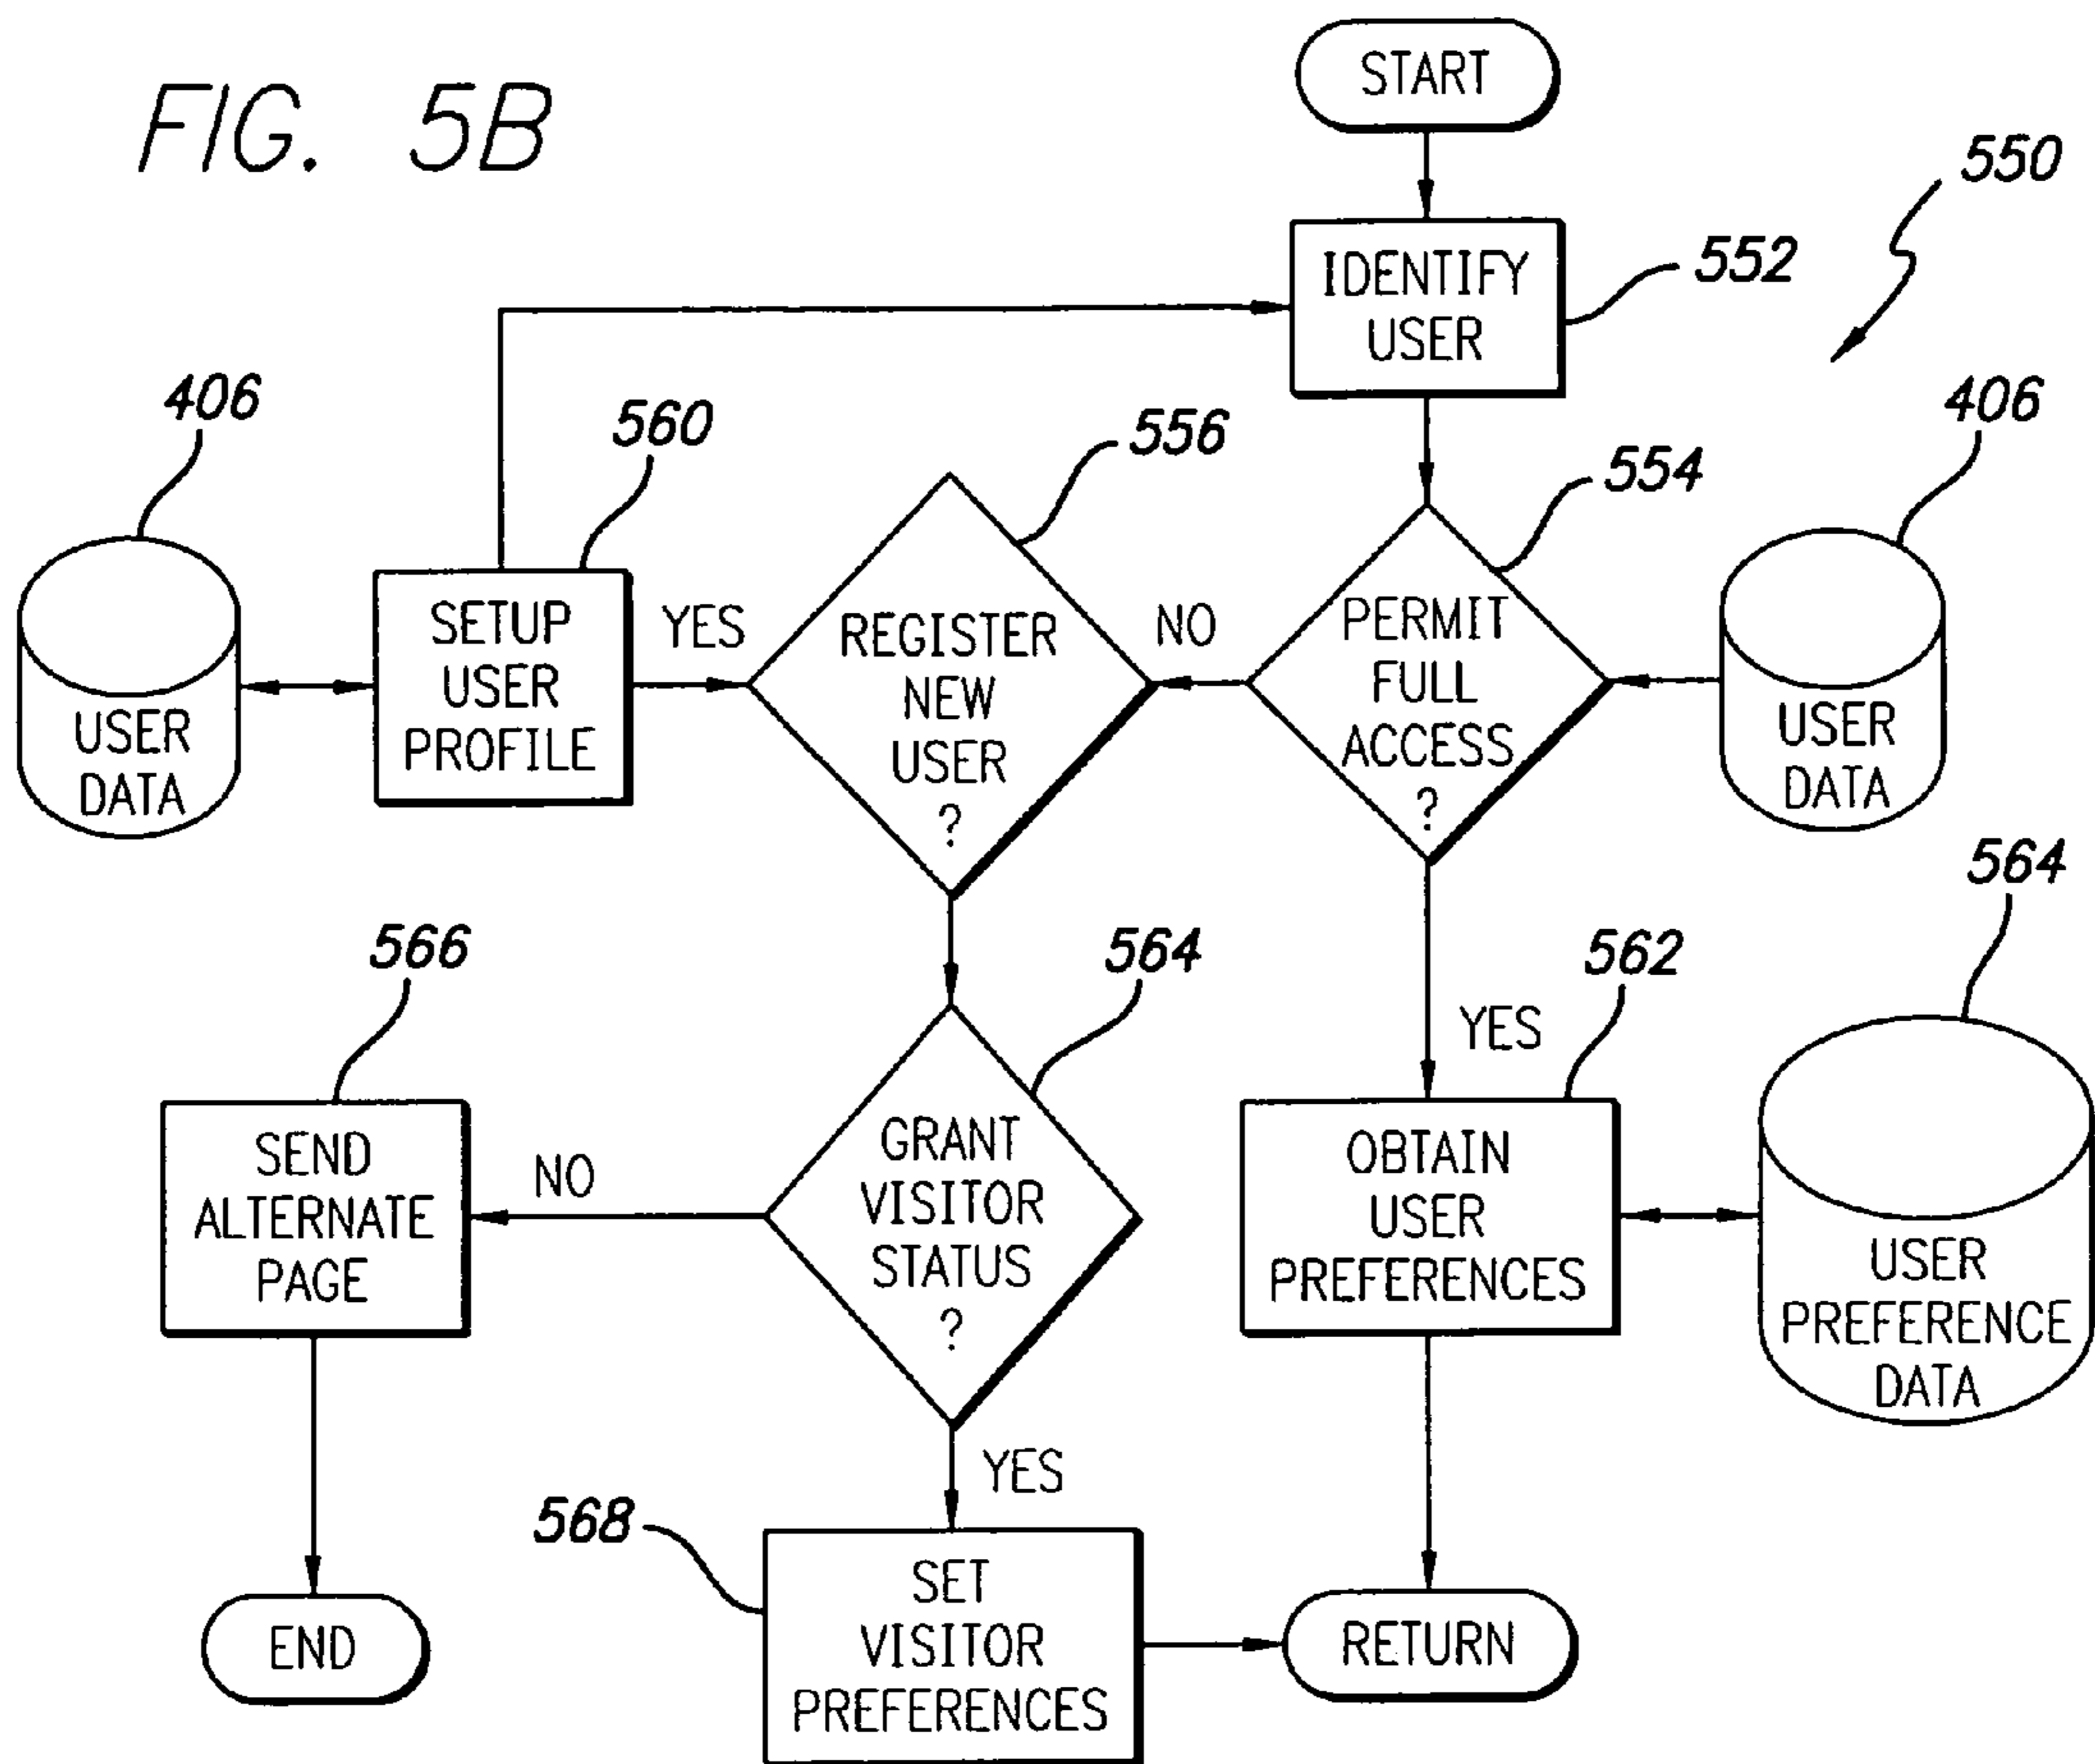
FIG. 5B

START

550

IDENTIFY USER

552

406

560

556

554

406

USER DATA

SETUP USER PROFILE

YES

REGISTER NEW USER ?

NO

PERMIT FULL ACCESS ?

USER DATA

564

566

564

562

YES

SEND ALTERNATE PAGE

NO

GRANT VISITOR STATUS ?

OBTAIN USER PREFERENCES

USER PREFERENCE DATA

YES

568

END

SET VISITOR PREFERENCES

RETURN